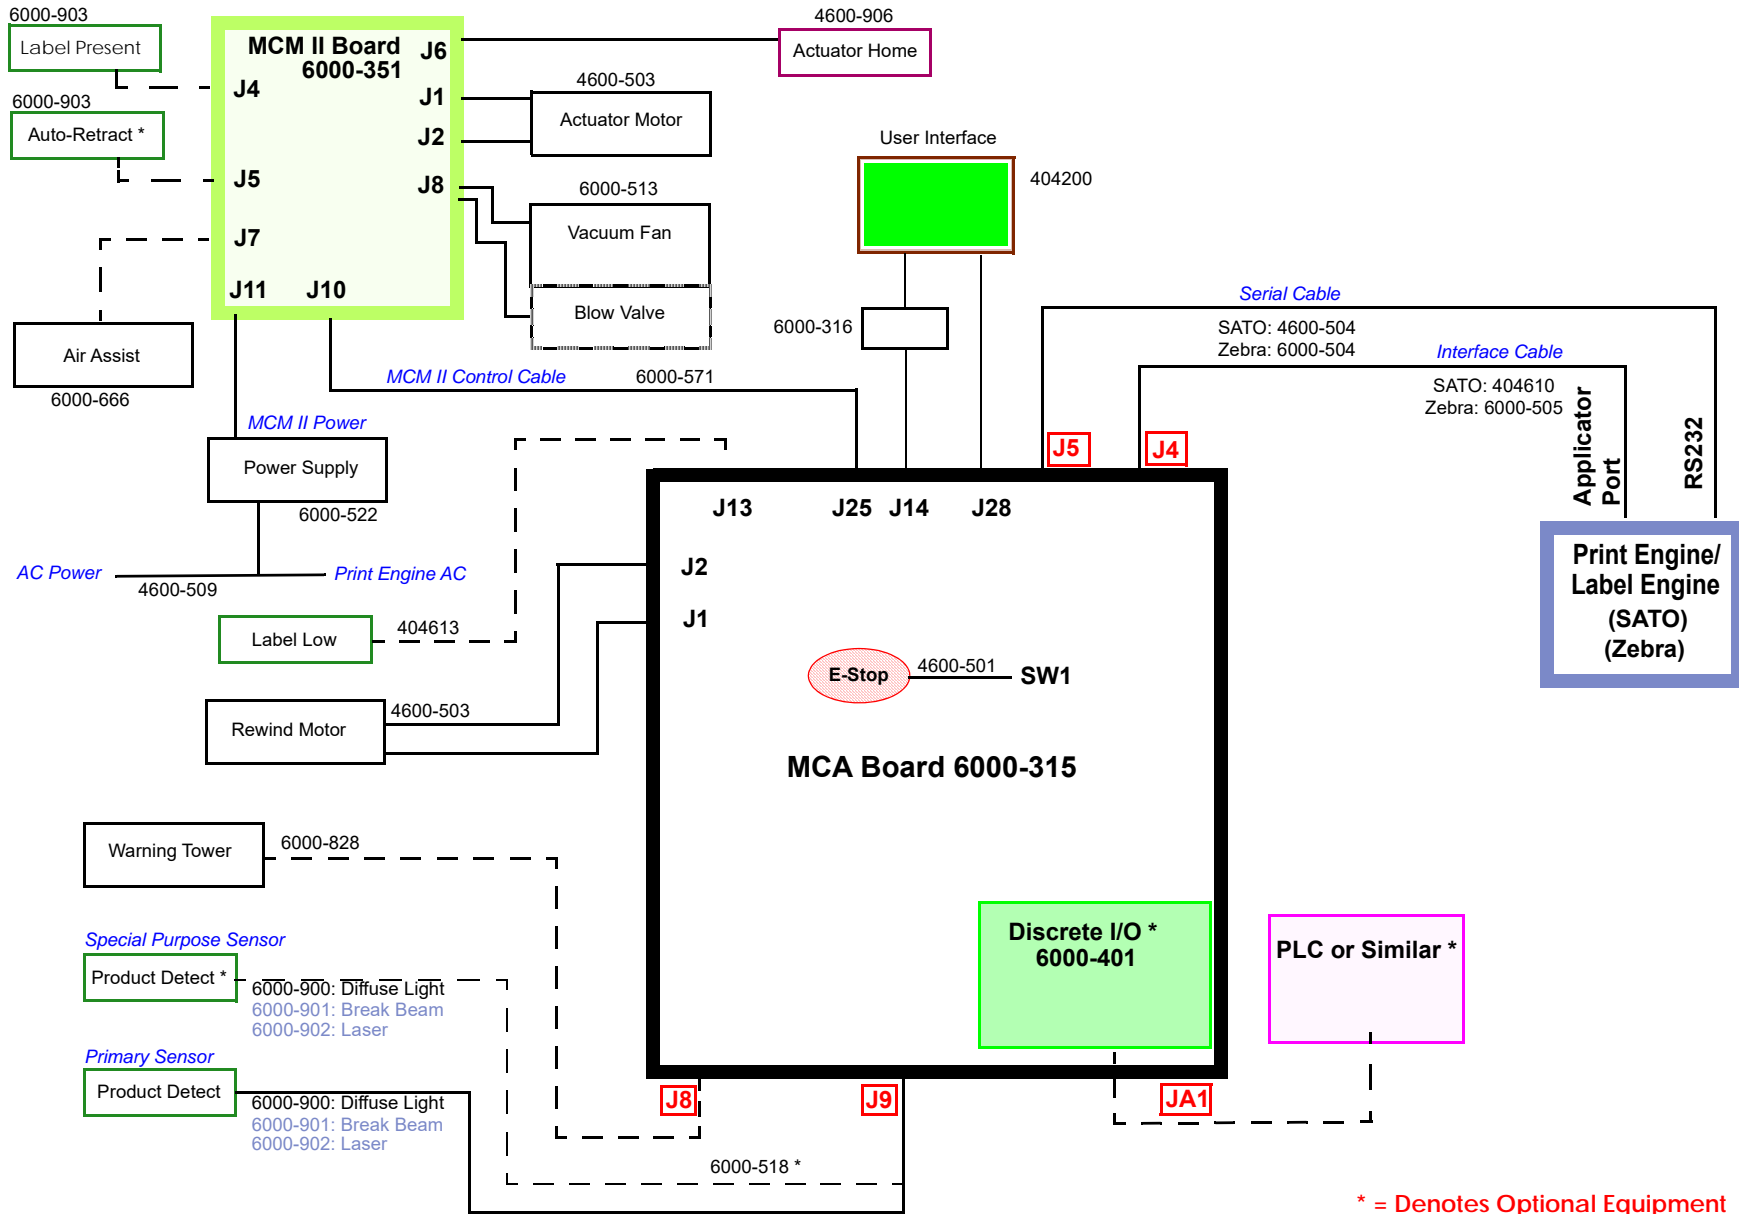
6000-903
Label Present

6000-903
Auto-Retract *

MCM II Board
6000-351
J6
J4
J1
J2
J5
J8
J7
J11 J10

4600-906
Actuator Home

4600-503
Actuator Motor

6000-513
Vacuum Fan

Blow Valve

User Interface
404200

6000-316

Air Assist
6000-666

MCM II Control Cable
6000-571

Serial Cable
SATO: 4600-504
Zebra: 6000-504

Interface Cable
SATO: 404610
Zebra: 6000-505

Applicator Port
RS232

MCM II Power
Power Supply
6000-522

AC Power
4600-509
Print Engine AC

J5
J4

J13 J25 J14 J28
J2
J1

Print Engine/
Label Engine
(SATO)
(Zebra)

Label Low
404613

E-Stop
4600-501
SW1

Rewind Motor
4600-503

MCA Board 6000-315

Warning Tower
6000-828

Special Purpose Sensor
Product Detect *
6000-900: Diffuse Light
6000-901: Break Beam
6000-902: Laser

Discrete I/O *
6000-401

PLC or Similar *

Primary Sensor
Product Detect
6000-900: Diffuse Light
6000-901: Break Beam
6000-902: Laser

J8
J9
JA1

6000-518 *

* = Denotes Optional Equipment